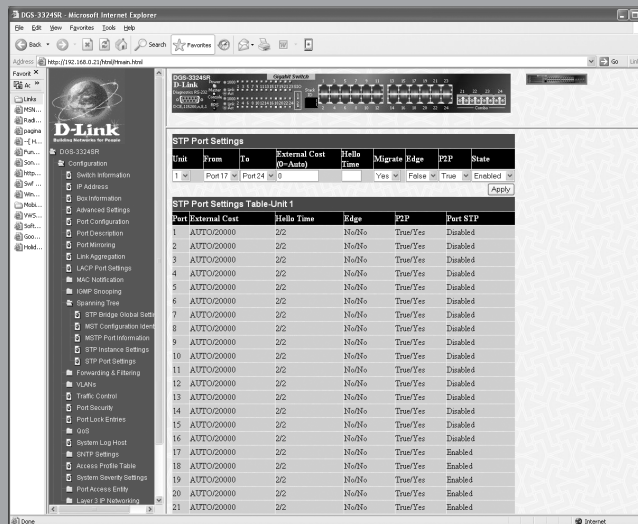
DGS-3324SR - Microsoft Internet Explorer

File Edit View Favorites Tools Help

Back Search Favorites

Address http://192.168.0.21/html/main.html Go Links

Favorit ×
Links
MSN...
Radi...
pagina
Fun...
Son...
http...
Swf ...
Win...
Mobi...
VWS...
Soft...
Goo...
Hold...

D-Link
Building Networks for People

DGS-3324SR
Configuration
Switch Information
IP Address
Box Information
Advanced Settings
Port Configuration
Port Description
Port Mirroring
Link Aggregation
LACP Port Settings
MAC Notification
IGMP Snooping
Spanning Tree
STP Bridge Global Setti
MST Configuration Ident
MSTP Port Information
STP Instance Settings
STP Port Settings
Forwarding & Filtering
VLANs
Traffic Control
Port Security
Port Lock Entries
QoS
System Log Host
SNTP Settings
Access Profile Table
System Severity Settings
Port Access Entity
Layer 3 IP Networking

DGS-3324SR
D-Link
Gigabit Switch

STP Port Settings

| Unit | From | To | External Cost (0=Auto) | Hello Time | Migrate | Edge | P2P | State |
|---|---|---|---|---|---|---|---|---|
| 1 | Port 17 | Port 24 | 0 | | Yes | False | True | Enabled |

Apply

STP Port Settings Table-Unit 1

| Port | External Cost | Hello Time | Edge | P2P | Port STP |
|---|---|---|---|---|---|
| 1 | AUTO/20000 | 2/2 | No/No | True/Yes | Disabled |
| 2 | AUTO/20000 | 2/2 | No/No | True/Yes | Disabled |
| 3 | AUTO/20000 | 2/2 | No/No | True/Yes | Disabled |
| 4 | AUTO/20000 | 2/2 | No/No | True/Yes | Disabled |
| 5 | AUTO/20000 | 2/2 | No/No | True/Yes | Disabled |
| 6 | AUTO/20000 | 2/2 | No/No | True/Yes | Disabled |
| 7 | AUTO/20000 | 2/2 | No/No | True/Yes | Disabled |
| 8 | AUTO/20000 | 2/2 | No/No | True/Yes | Disabled |
| 9 | AUTO/20000 | 2/2 | No/No | True/Yes | Disabled |
| 10 | AUTO/20000 | 2/2 | No/No | True/Yes | Disabled |
| 11 | AUTO/20000 | 2/2 | No/No | True/Yes | Disabled |
| 12 | AUTO/20000 | 2/2 | No/No | True/Yes | Disabled |
| 13 | AUTO/20000 | 2/2 | No/No | True/Yes | Disabled |
| 14 | AUTO/20000 | 2/2 | No/No | True/Yes | Disabled |
| 15 | AUTO/20000 | 2/2 | No/No | True/Yes | Disabled |
| 16 | AUTO/20000 | 2/2 | No/No | True/Yes | Disabled |
| 17 | AUTO/20000 | 2/2 | No/No | True/Yes | Enabled |
| 18 | AUTO/20000 | 2/2 | No/No | True/Yes | Enabled |
| 19 | AUTO/20000 | 2/2 | No/No | True/Yes | Enabled |
| 20 | AUTO/20000 | 2/2 | No/No | True/Yes | Enabled |
| 21 | AUTO/20000 | 2/2 | No/No | True/Yes | Enabled |

Done
Internet